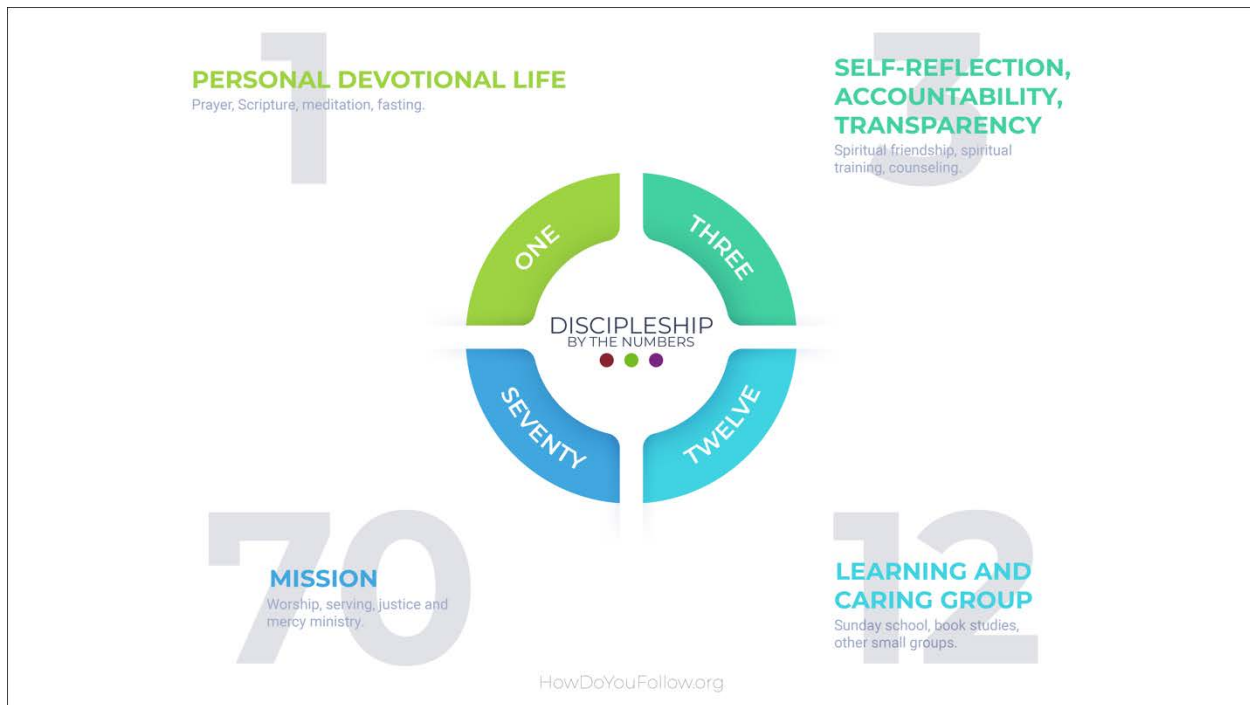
1
PERSONAL DEVOTIONAL LIFE
Prayer, Scripture, meditation, fasting.

3
SELF-REFLECTION, ACCOUNTABILITY, TRANSPARENCY
Spiritual friendship, spiritual training, counseling.

ONE
THREE
DISCIPLESHIP
BY THE NUMBERS
SEVENTY
TWELVE

70
MISSION
Worship, serving, justice and mercy ministry.

12
LEARNING AND CARING GROUP
Sunday school, book studies, other small groups.

HowDoYouFollow.org